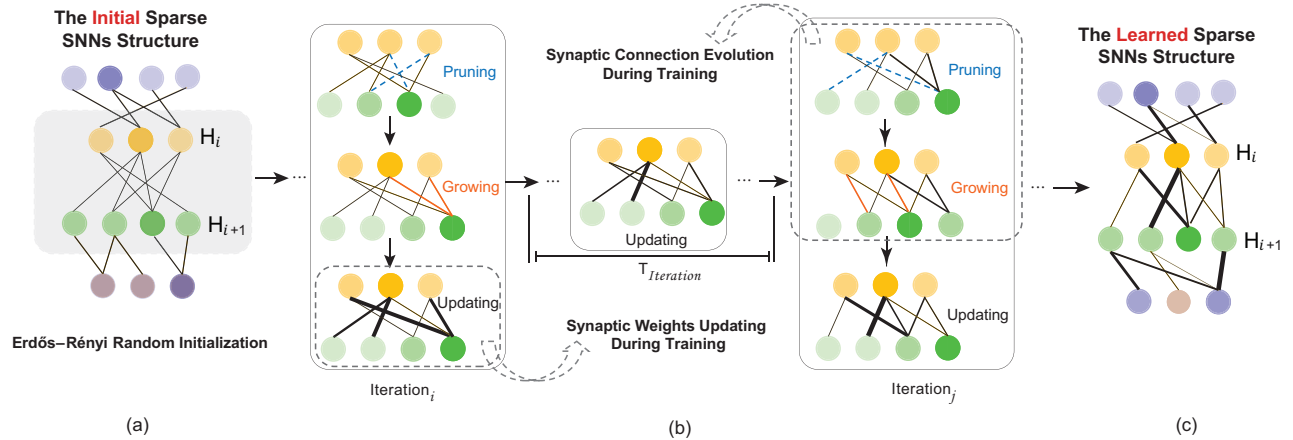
The Initial Sparse SNNs Structure

$H_i$

$H_{i+1}$

Erdős–Rényi Random Initialization

(a)

Pruning

Growing

Updating

Iteration$_i$

Synaptic Connection Evolution During Training

Updating

$T_{Iteration}$

Synaptic Weights Updating During Training

(b)

Pruning

Growing

Updating

Iteration$_j$

The Learned Sparse SNNs Structure

$H_i$

$H_{i+1}$

(c)